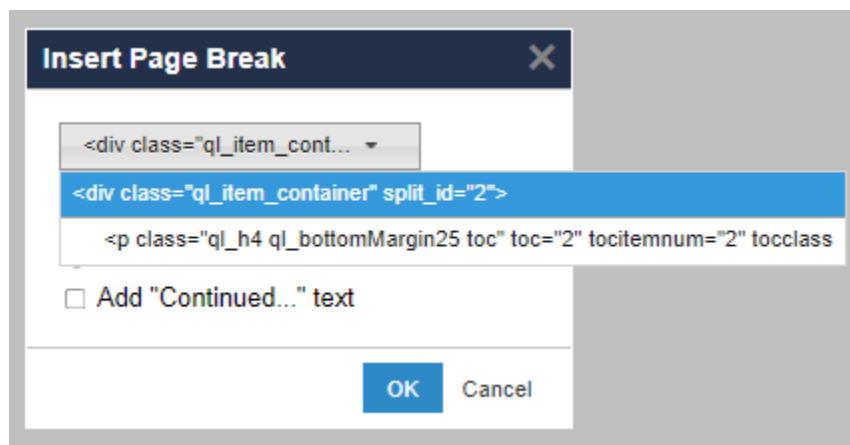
Insert Page Break

<div class="ql_item_cont...

<div class="ql_item_container" split_id="2">

<p class="ql_h4 ql_bottomMargin25 toc" toc="2" tocitemnum="2" tocclass

Add "Continued..." text

OK

Cancel